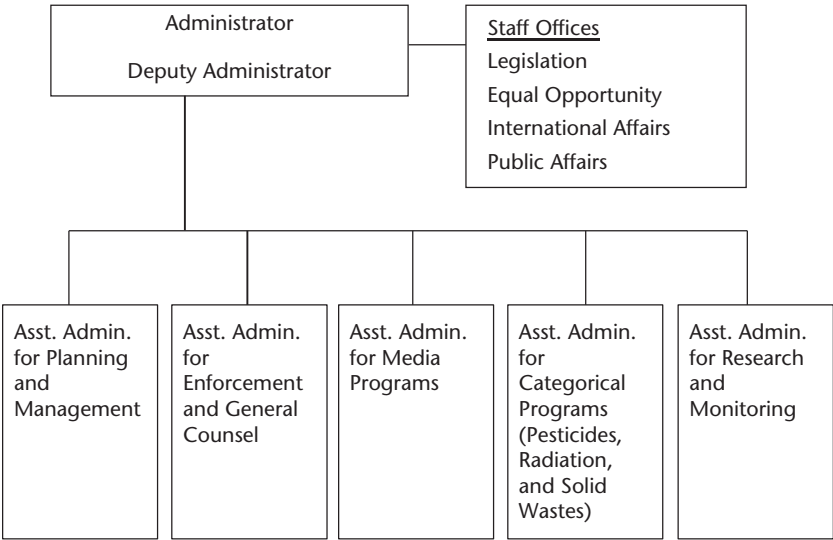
Administrator

Deputy Administrator

Staff Offices
Legislation
Equal Opportunity
International Affairs
Public Affairs

Asst. Admin. for Planning and Management

Asst. Admin. for Enforcement and General Counsel

Asst. Admin. for Media Programs

Asst. Admin. for Categorical Programs (Pesticides, Radiation, and Solid Wastes)

Asst. Admin. for Research and Monitoring